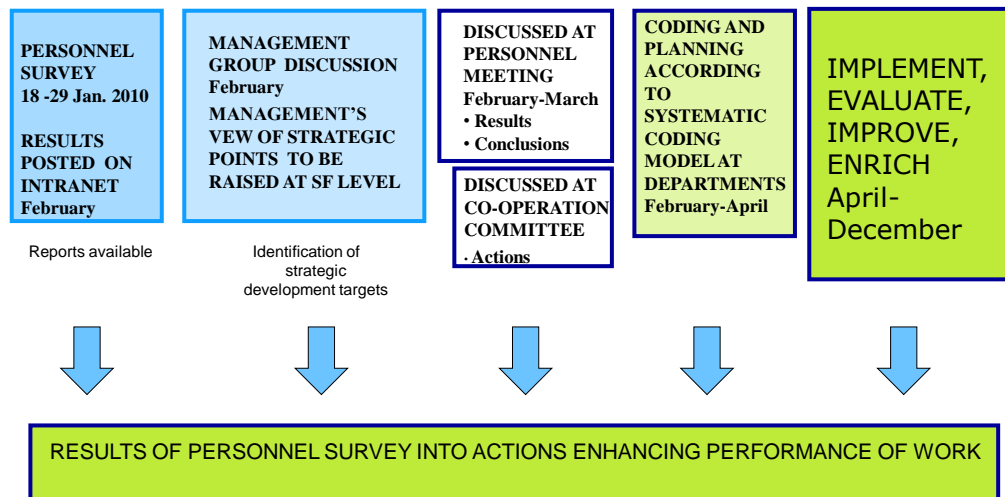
PERSONNEL SURVEY
18 -29 Jan. 2010

RESULTS POSTED ON INTRANET
February

Reports available

MANAGEMENT GROUP DISCUSSION
February
MANAGEMENT'S VEW OF STRATEGIC POINTS TO BE RAISED AT SF LEVEL

Identification of strategic development targets

DISCUSSED AT PERSONNEL MEETING
February-March
• Results
• Conclusions

DISCUSSED AT CO-OPERATION COMMITTEE
· Actions

CODING AND PLANNING ACCORDING TO SYSTEMATIC CODING MODEL AT DEPARTMENTS
February-April

IMPLEMENT, EVALUATE, IMPROVE, ENRICH
April-December

RESULTS OF PERSONNEL SURVEY INTO ACTIONS ENHANCING PERFORMANCE OF WORK